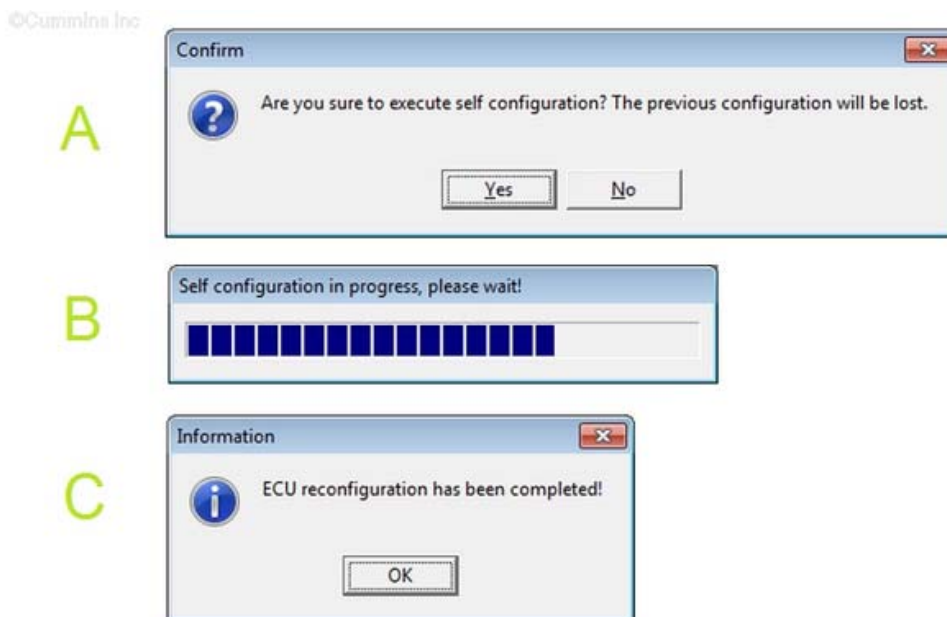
©Cummins Inc

A

Confirm

Are you sure to execute self configuration? The previous configuration will be lost.

Yes No

B

Self configuration in progress, please wait!

C

Information

ECU reconfiguration has been completed!

OK